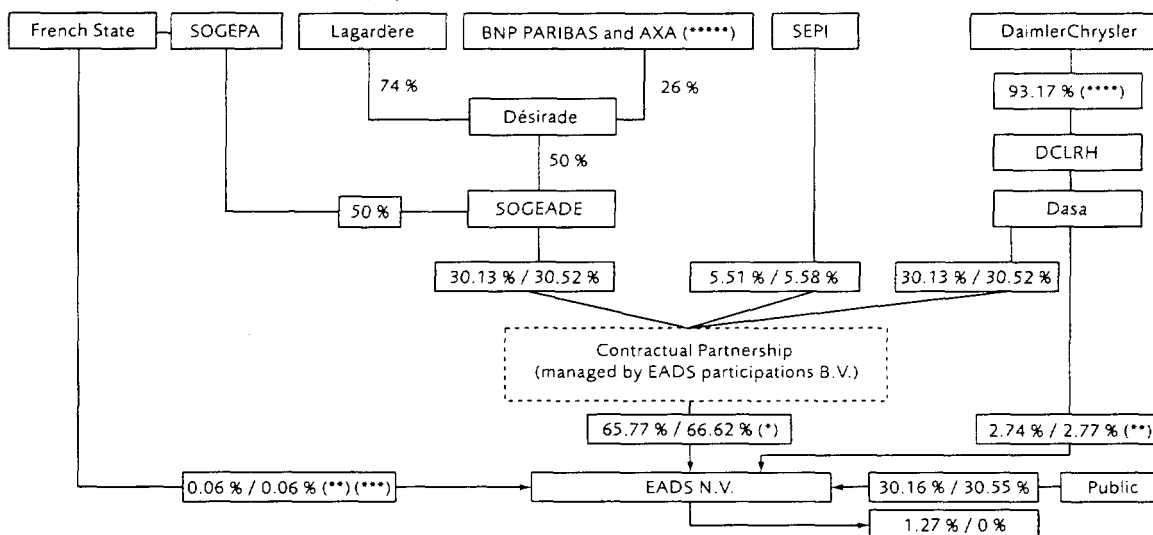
French State
SOGEPA
Lagardère
BNP PARIBAS and AXA (*****)
SEPI
DaimlerChrysler
74 %
26 %
93.17 % (****)
Désirade
50 %
DCLRH
50 %
SOGEADE
Dasa
30.13 % / 30.52 %
5.51 % / 5.58 %
30.13 % / 30.52 %
Contractual Partnership
(managed by EADS participations B.V.)
65.77 % / 66.62 % (*)
2.74 % / 2.77 % (**)
0.06 % / 0.06 % (**) (***)
EADS N.V.
30.16 % / 30.55 %
Public
1.27 % / 0 %